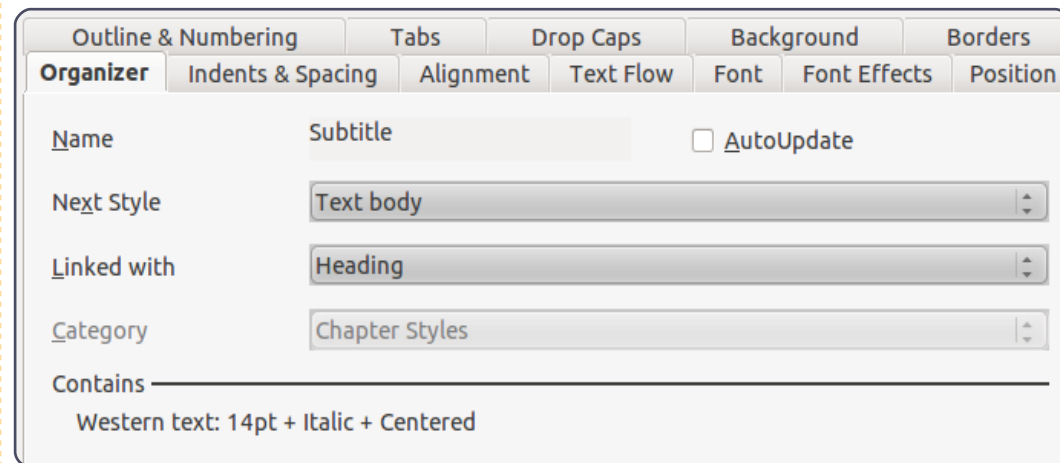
Outline & Numbering | Tabs | Drop Caps | Background | Borders
Organizer | Indents & Spacing | Alignment | Text Flow | Font | Font Effects | Position

Name Subtitle

AutoUpdate

Next Style Text body

Linked with Heading

Category Chapter Styles

Contains

Western text: 14pt + Italic + Centered